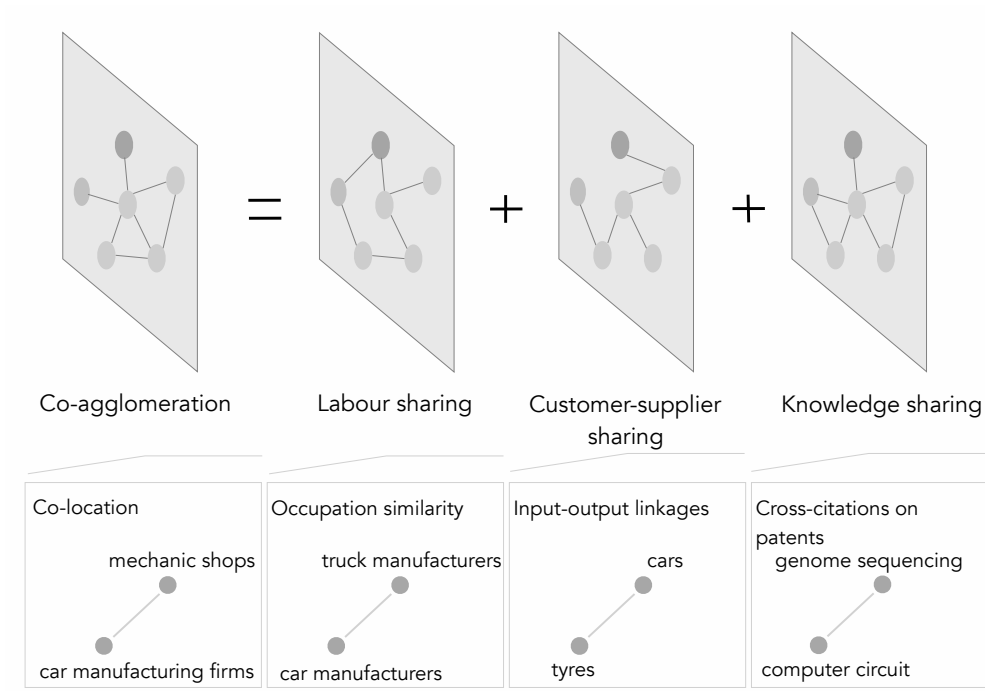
=

+

+

Co-agglomeration

Labour sharing

Customer-supplier sharing

Knowledge sharing

Co-location

mechanic shops

car manufacturing firms

Occupation similarity

truck manufacturers

car manufacturers

Input-output linkages

cars

tyres

Cross-citations on patents

genome sequencing

computer circuit